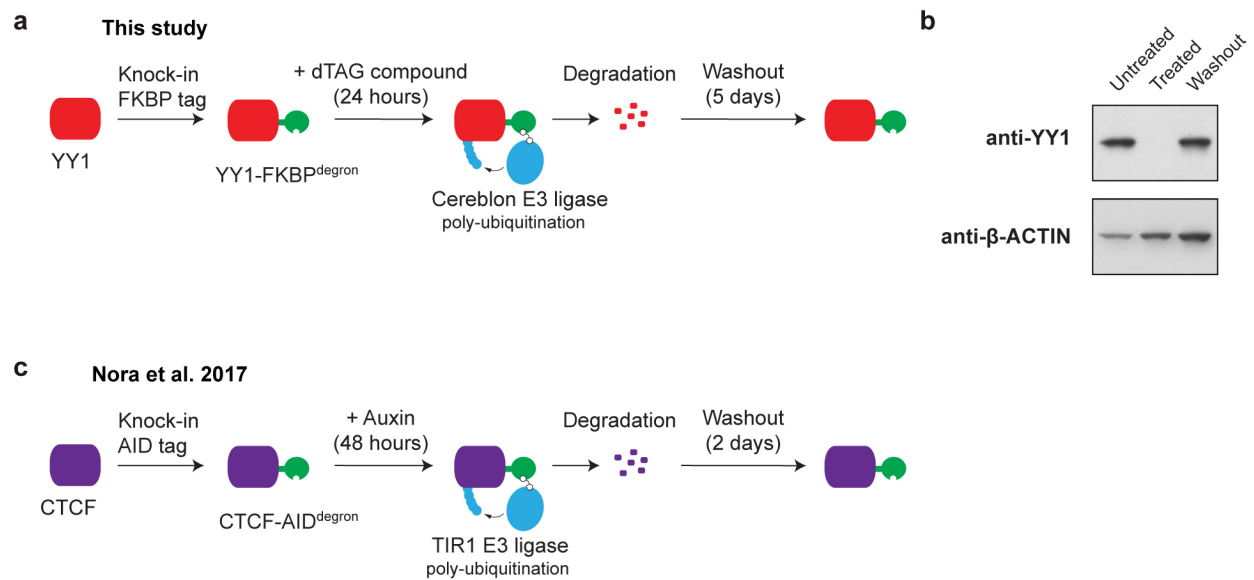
a

This study

YY1

Knock-in FKBP tag

YY1-FKBP$^{degron}$

+ dTAG compound (24 hours)

Cereblon E3 ligase
poly-ubiquitination

Degradation

Washout (5 days)

b

Untreated Treated Washout

anti-YY1

anti-β-ACTIN

c

Nora et al. 2017

CTCF

Knock-in AID tag

CTCF-AID$^{degron}$

+ Auxin (48 hours)

TIR1 E3 ligase
poly-ubiquitination

Degradation

Washout (2 days)